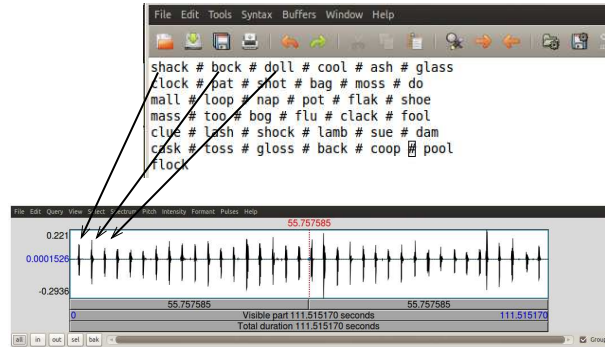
File Edit Tools Syntax Buffers Window Help

shack # bock # doll # cool # ash # glass
clock # pat # shot # bag # moss # do
mall # loop # nap # pot # flak # shoe
mass # too # bog # flu # clack # fool
clue # lash # shock # lamb # sue # dam
cask # toss # gloss # back # coop # pool
flock

File Edit Query View Select Spectrum Pitch Intensity Formant Pulses Help

55.757585

0.221

0.0001526

-0.2936

| 55.757585 | 55.757585 |
|---|---|

0 Visible part 111.515170 seconds 111.515170

Total duration 111.515170 seconds

all in out sel bak

Grou